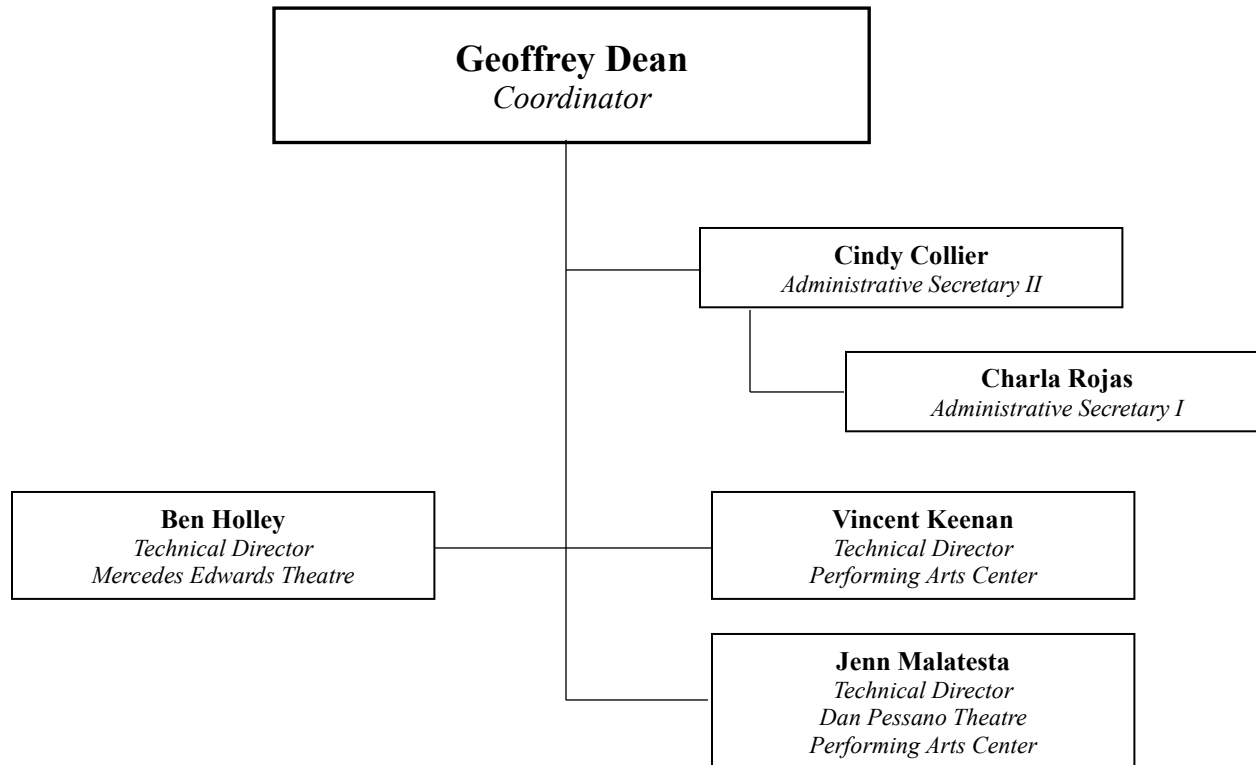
Geoffrey Dean
Coordinator

Cindy Collier
Administrative Secretary II

Charla Rojas
Administrative Secretary I

Ben Holley
Technical Director
Mercedes Edwards Theatre

Vincent Keenan
Technical Director
Performing Arts Center

Jenn Malatesta
Technical Director
Dan Pessano Theatre
Performing Arts Center